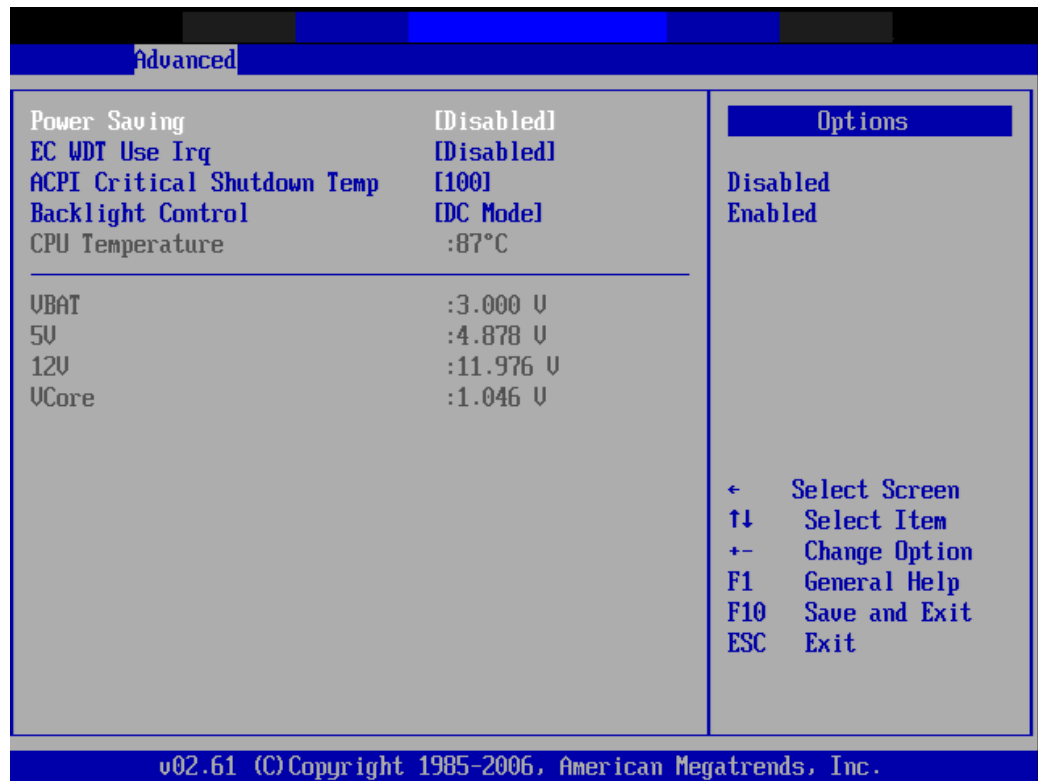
Advanced

Power Saving [Disabled]
EC WDT Use Irq [Disabled]
ACPI Critical Shutdown Temp [100]
Backlight Control [DC Mode]
CPU Temperature :87°C

VBAT :3.000 V
5V :4.878 V
12V :11.976 V
VCore :1.046 V

Options

Disabled
Enabled

← Select Screen
↑↓ Select Item
+- Change Option
F1 General Help
F10 Save and Exit
ESC Exit

v02.61 (C)Copyright 1985-2006, American Megatrends, Inc.